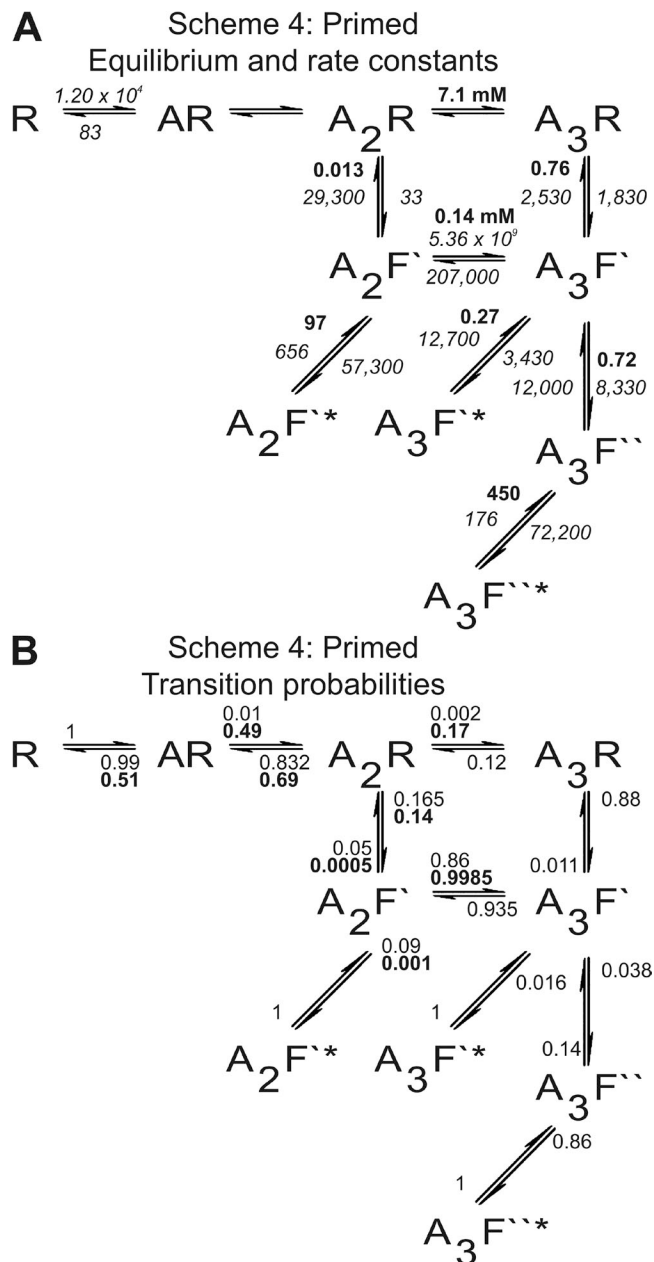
**A**

Scheme 4: Primed
Equilibrium and rate constants

R $\frac{1.20 \times 10^4}{83}$ AR ⇌ $A_2R$ **7.1 mM** $A_3R$

**0.013** 29,300 33

**0.76** 2,530 1,830

$A_2F`$ **0.14 mM** $5.36 \times 10^9$ 207,000 $A_3F`$

**97** 656 57,300

**0.27** 12,700 3,430

**0.72** 12,000 8,330

$A_2F`*$ $A_3F`*$ $A_3F``$

**450** 176 72,200

$A_3F``*$

**B**

Scheme 4: Primed
Transition probabilities

R 1 0.99 **0.51** AR 0.01 **0.49** 0.832 **0.69** $A_2R$ 0.002 **0.17** 0.12 $A_3R$

0.165 **0.14** 0.05 **0.0005**

0.88 0.011

$A_2F`$ 0.86 **0.9985** 0.935 $A_3F`$

0.09 **0.001** 1

0.016 1

0.038 0.14

$A_2F`*$ $A_3F`*$ $A_3F``$

0.86 1

$A_3F``*$